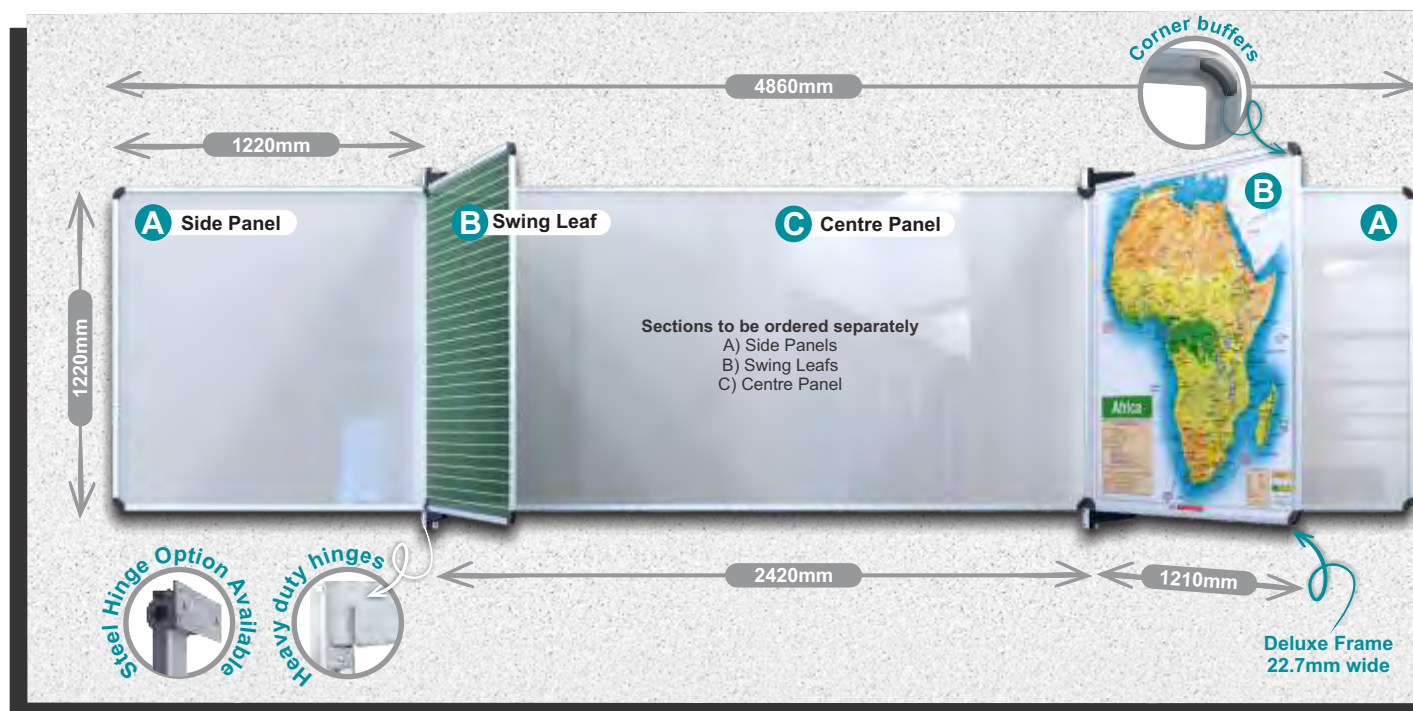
Corner buffers

4860mm

1220mm

A Side Panel

B Swing Leaf

C Centre Panel

B

A

1220mm

Sections to be ordered separately
A) Side Panels
B) Swing Leafs
C) Centre Panel

Africa

Steel Hinge Option Available

Heavy duty hinges

2420mm

1210mm

Deluxe Frame
22.7mm wide